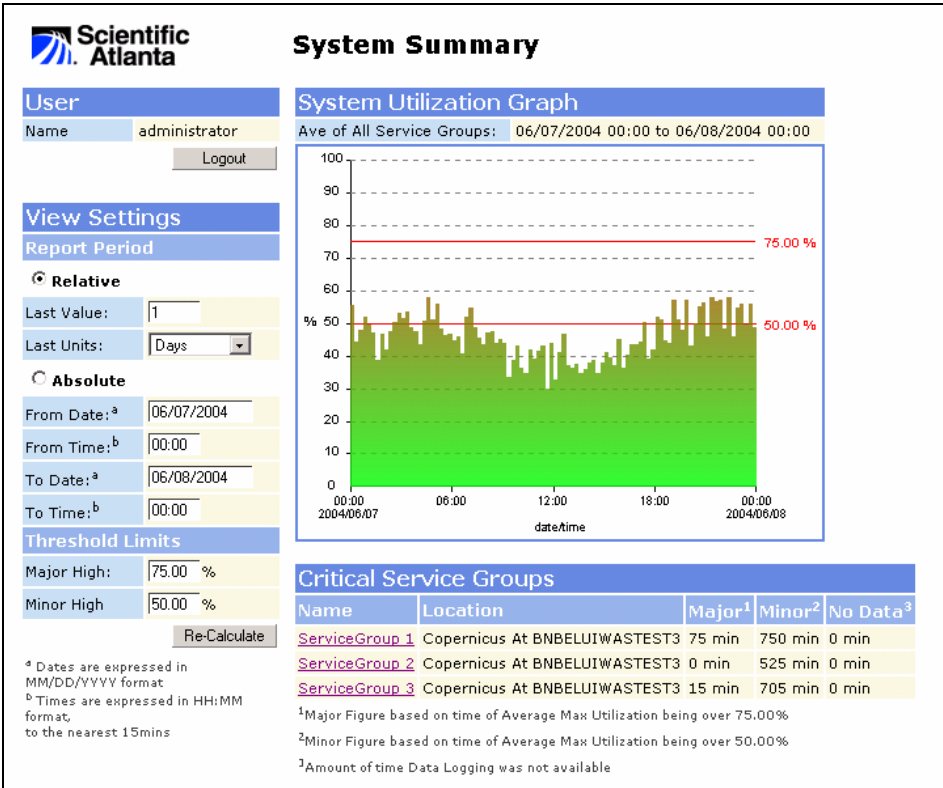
Scientific Atlanta

System Summary

User

| Name | administrator |
|---|---|

Logout

View Settings

Report Period

Relative

| Last Value: | 1 |
|---|---|
| Last Units: | Days |

Absolute

| From Date:$^a$ | 06/07/2004 |
|---|---|
| From Time:$^b$ | 00:00 |
| To Date:$^a$ | 06/08/2004 |
| To Time:$^b$ | 00:00 |

Threshold Limits

| Major High: | 75.00 % |
|---|---|
| Minor High | 50.00 % |

Re-Calculate

$^a$ Dates are expressed in MM/DD/YYYY format
$^b$ Times are expressed in HH:MM format, to the nearest 15mins

System Utilization Graph

Ave of All Service Groups: 06/07/2004 00:00 to 06/08/2004 00:00

100 90 80 70 60 % 50 40 30 20 10 0

75.00 %

50.00 %

00:00 2004/06/07 06:00 12:00 18:00 00:00 2004/06/08

date/time

Critical Service Groups

| Name | Location | Major$^1$ | Minor$^2$ | No Data$^3$ |
|---|---|---|---|---|
| ServiceGroup 1 | Copernicus At BNBELUIWASTEST3 | 75 min | 750 min | 0 min |
| ServiceGroup 2 | Copernicus At BNBELUIWASTEST3 | 0 min | 525 min | 0 min |
| ServiceGroup 3 | Copernicus At BNBELUIWASTEST3 | 15 min | 705 min | 0 min |

$^1$Major Figure based on time of Average Max Utilization being over 75.00%

$^2$Minor Figure based on time of Average Max Utilization being over 50.00%

$^3$Amount of time Data Logging was not available